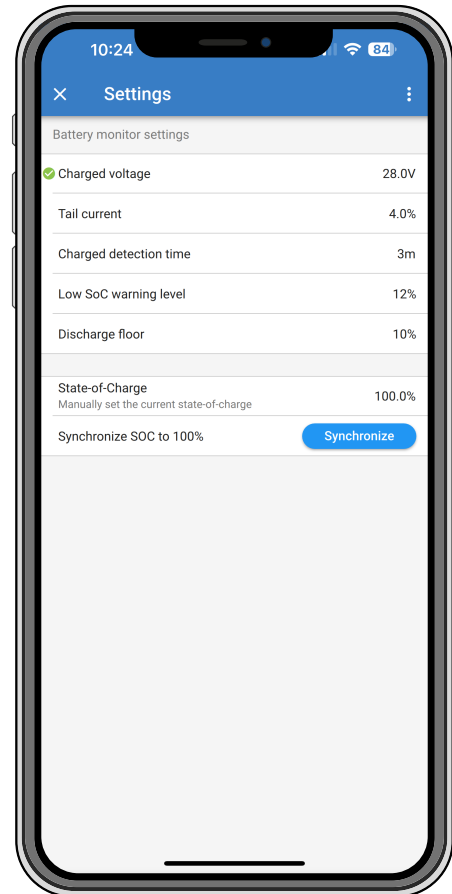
10:24

84

Settings

Battery monitor settings

Charged voltage 28.0V

Tail current 4.0%

Charged detection time 3m

Low SoC warning level 12%

Discharge floor 10%

State-of-Charge
Manually set the current state-of-charge
100.0%

Synchronize SOC to 100%
Synchronize